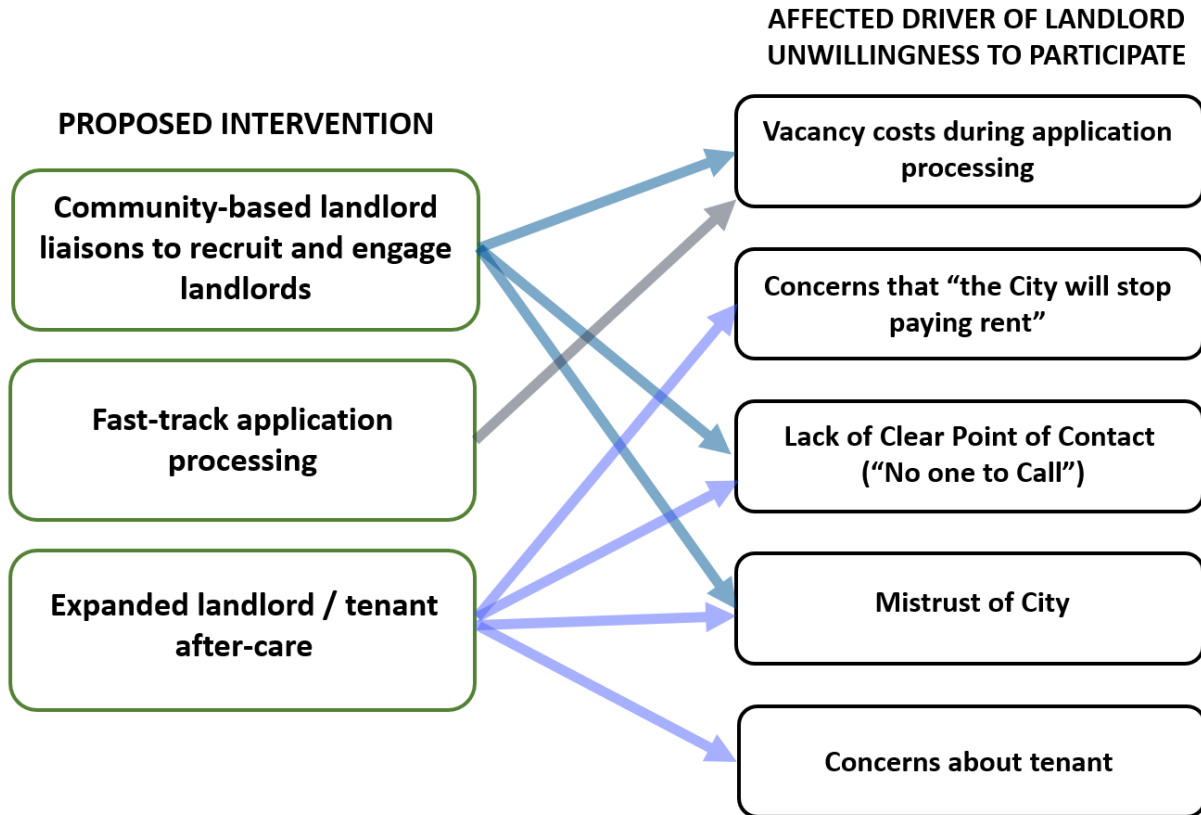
AFFECTED DRIVER OF LANDLORD UNWILLINGNESS TO PARTICIPATE

PROPOSED INTERVENTION

Community-based landlord liaisons to recruit and engage landlords

Fast-track application processing

Expanded landlord / tenant after-care

Vacancy costs during application processing

Concerns that "the City will stop paying rent"

Lack of Clear Point of Contact ("No one to Call")

Mistrust of City

Concerns about tenant